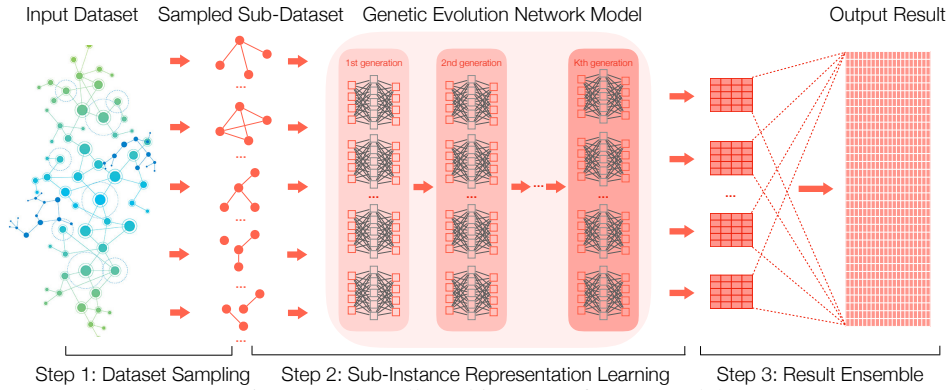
Input Dataset

Sampled Sub-Dataset

Genetic Evolution Network Model

Output Result

1st generation

2nd generation

Kth generation

...

...

...

...

...

...

...

Step 1: Dataset Sampling

Step 2: Sub-Instance Representation Learning

Step 3: Result Ensemble